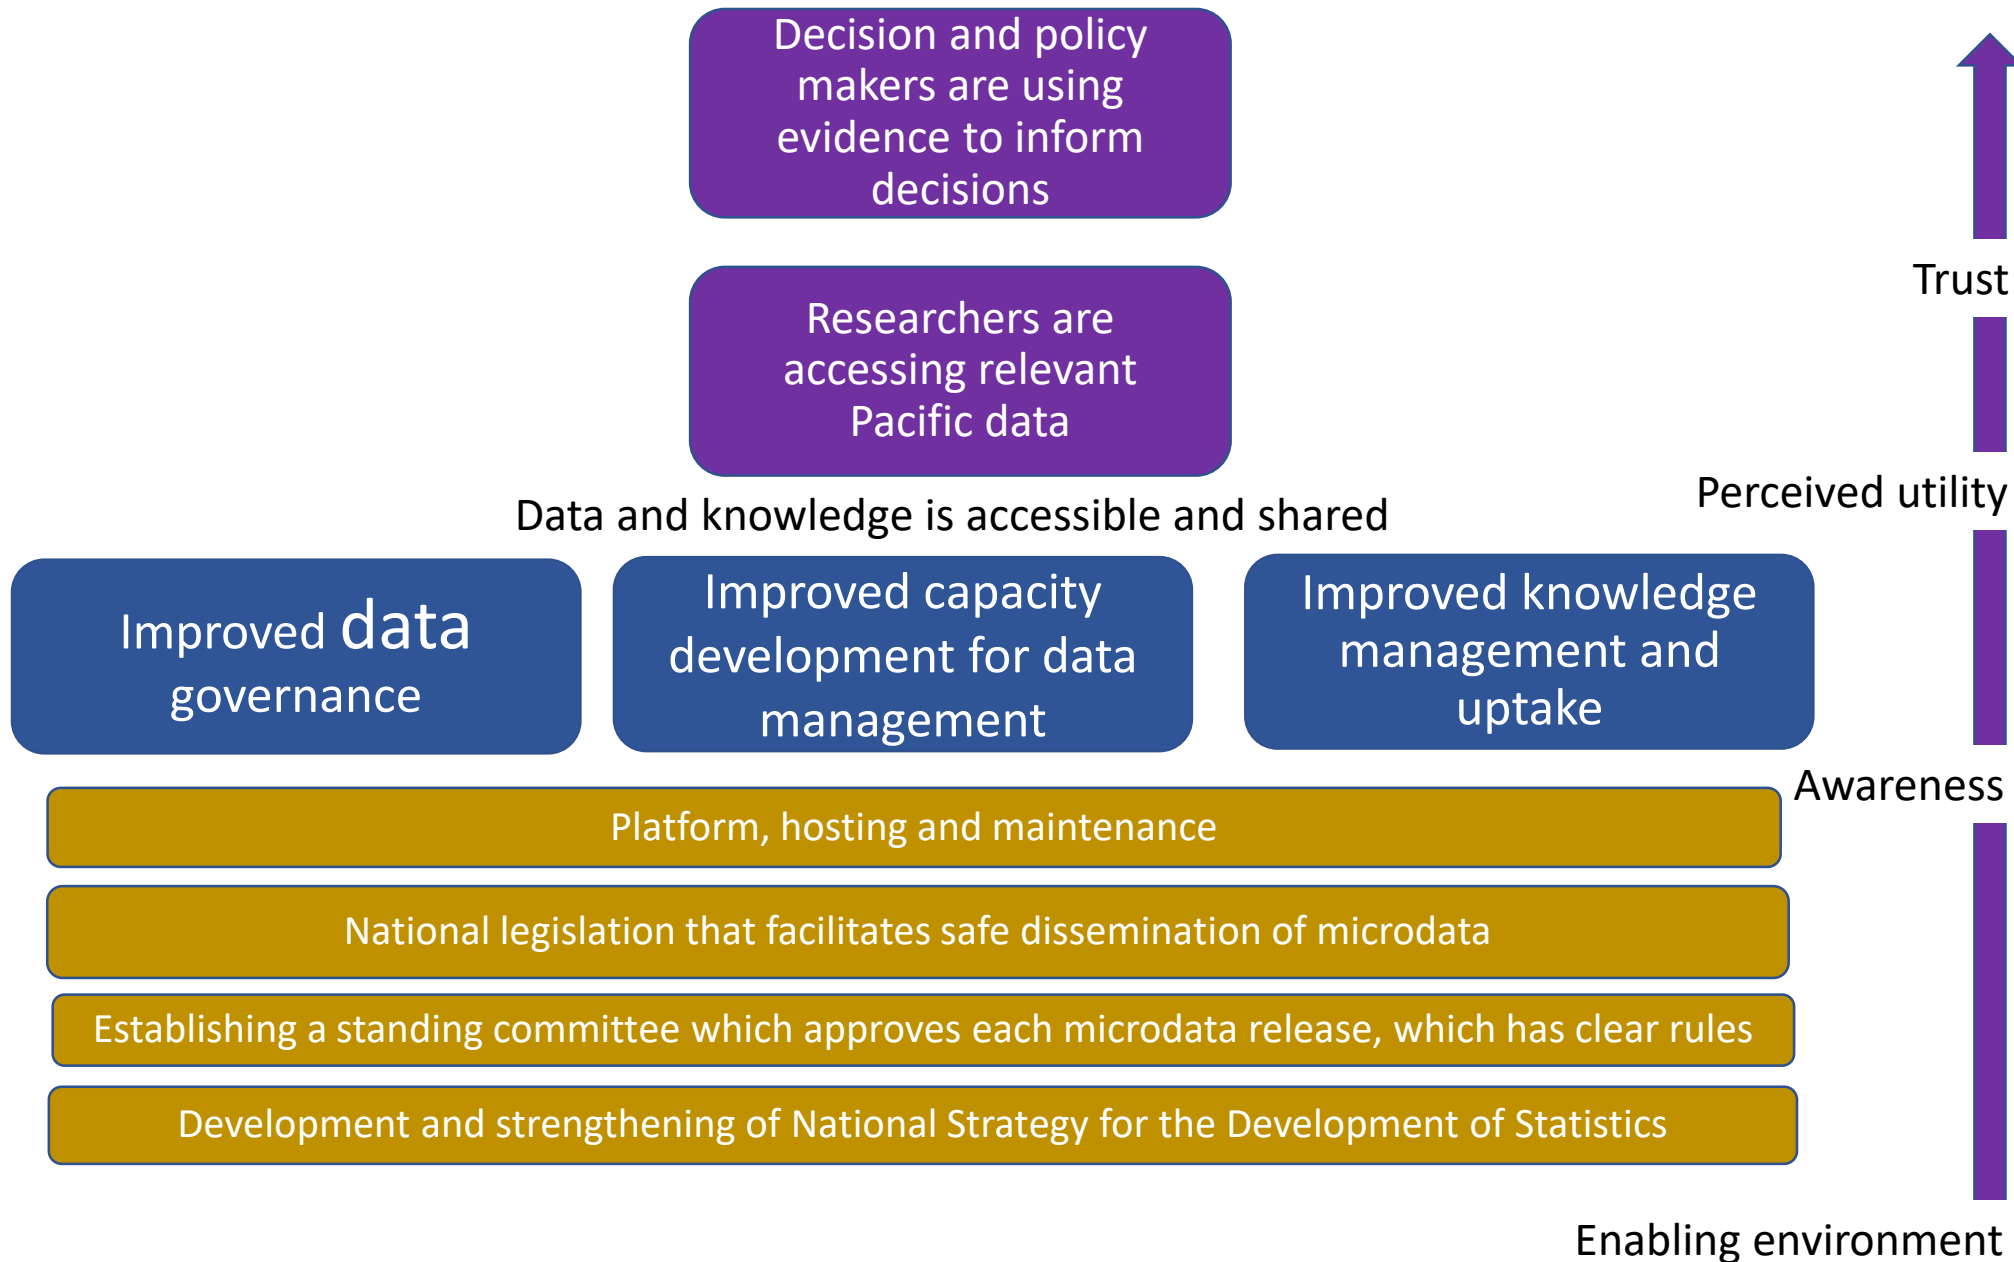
Decision and policy makers are using evidence to inform decisions

Trust

Researchers are accessing relevant Pacific data

Perceived utility

Data and knowledge is accessible and shared

Improved data governance

Improved capacity development for data management

Improved knowledge management and uptake

Awareness

Platform, hosting and maintenance

National legislation that facilitates safe dissemination of microdata

Establishing a standing committee which approves each microdata release, which has clear rules

Development and strengthening of National Strategy for the Development of Statistics

Enabling environment